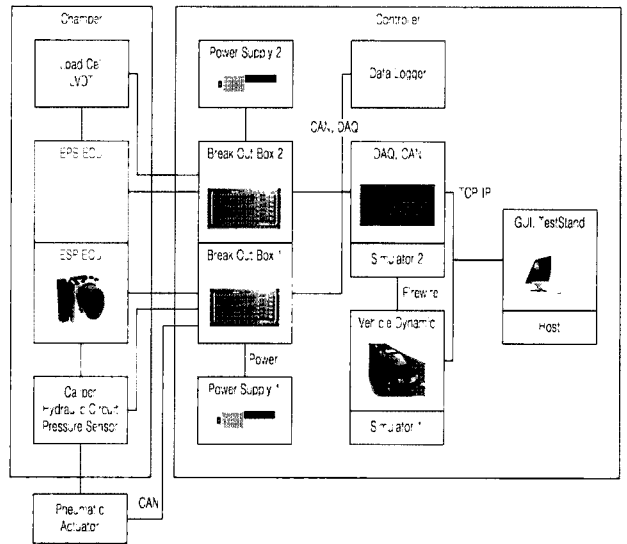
Chamber

Load Cell LVDT

EPS ECU

ESP ECU

Caliper Hydraulic Circuit Pressure Sensor

Pneumatic Actuator

CAN

Controller

Power Supply 2

Data Logger

CAN, DAQ

Break Out Box 2

DAQ, CAN

TCP IP

Break Out Box 1

Simulator 2

Firewire

Vehicle Dynamic

Simulator 1

Power

Power Supply 1

GUI, TestStand

Host